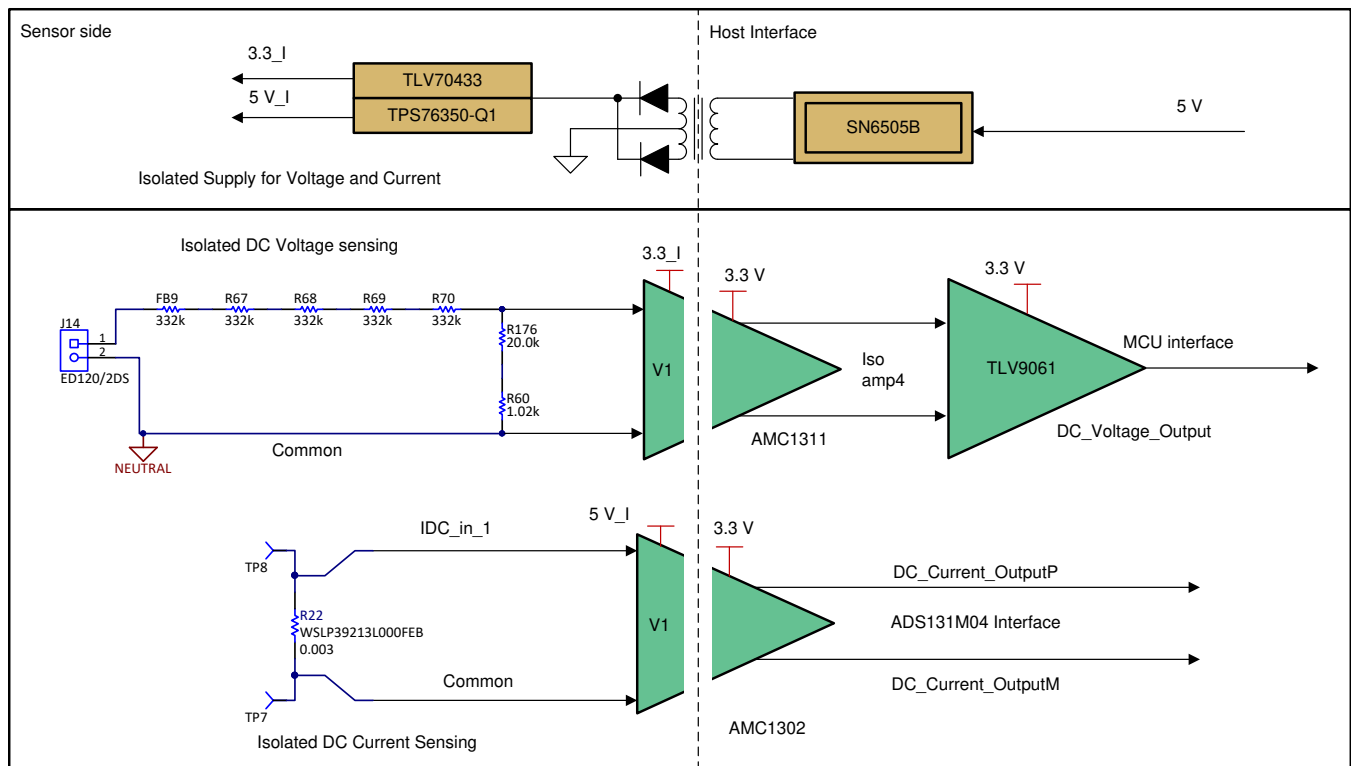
Sensor side

3.3_I

5 V_I

TLV70433

TPS76350-Q1

Isolated Supply for Voltage and Current

Host Interface

SN6505B

5 V

Isolated DC Voltage sensing

J14

1

2

ED120/2DS

FB9 332k

R67 332k

R68 332k

R69 332k

R70 332k

R176 20.0k

R60 1.02k

NEUTRAL

Common

3.3_I

V1

3.3 V

Iso amp4

AMC1311

3.3 V

TLV9061

MCU interface

DC_Voltage_Output

5 V_I

IDC_in_1

TP8

R22 WSLP39213L000FEB 0.003

Common

TP7

Isolated DC Current Sensing

V1

3.3 V

DC_Current_OutputP

ADS131M04 Interface

DC_Current_OutputM

AMC1302